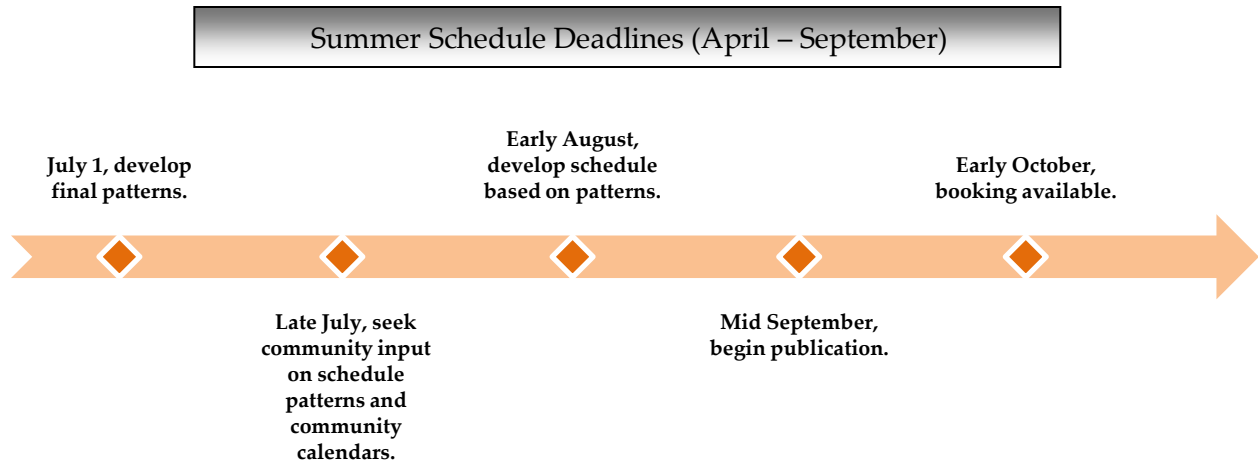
Summer Schedule Deadlines (April – September)

July 1, develop final patterns.

Late July, seek community input on schedule patterns and community calendars.

Early August, develop schedule based on patterns.

Mid September, begin publication.

Early October, booking available.